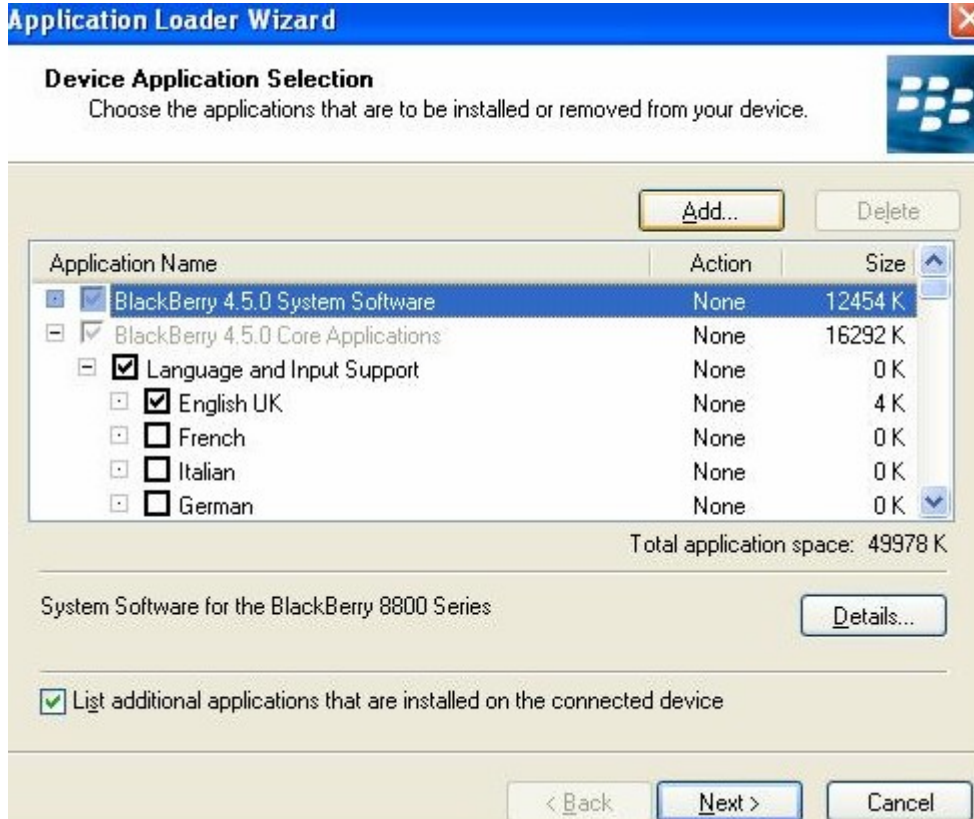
Application Loader Wizard

Device Application Selection
Choose the applications that are to be installed or removed from your device.

Add...
Delete

| Application Name | Action | Size |
|---|---|---|
| BlackBerry 4.5.0 System Software | None | 12454 K |
| BlackBerry 4.5.0 Core Applications | None | 16292 K |
| Language and Input Support | None | 0 K |
| English UK | None | 4 K |
| French | None | 0 K |
| Italian | None | 0 K |
| German | None | 0 K |

Total application space: 49978 K

System Software for the BlackBerry 8800 Series

Details...

List additional applications that are installed on the connected device

< Back
Next >
Cancel